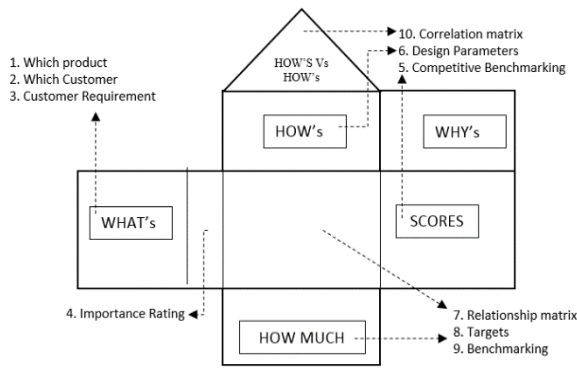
10. Correlation matrix
6. Design Parameters
5. Competitive Benchmarking

1. Which product
2. Which Customer
3. Customer Requirement

HOW'S Vs
HOW's

HOW's

WHY's

WHAT's

SCORES

4. Importance Rating

HOW MUCH

7. Relationship matrix
8. Targets
9. Benchmarking